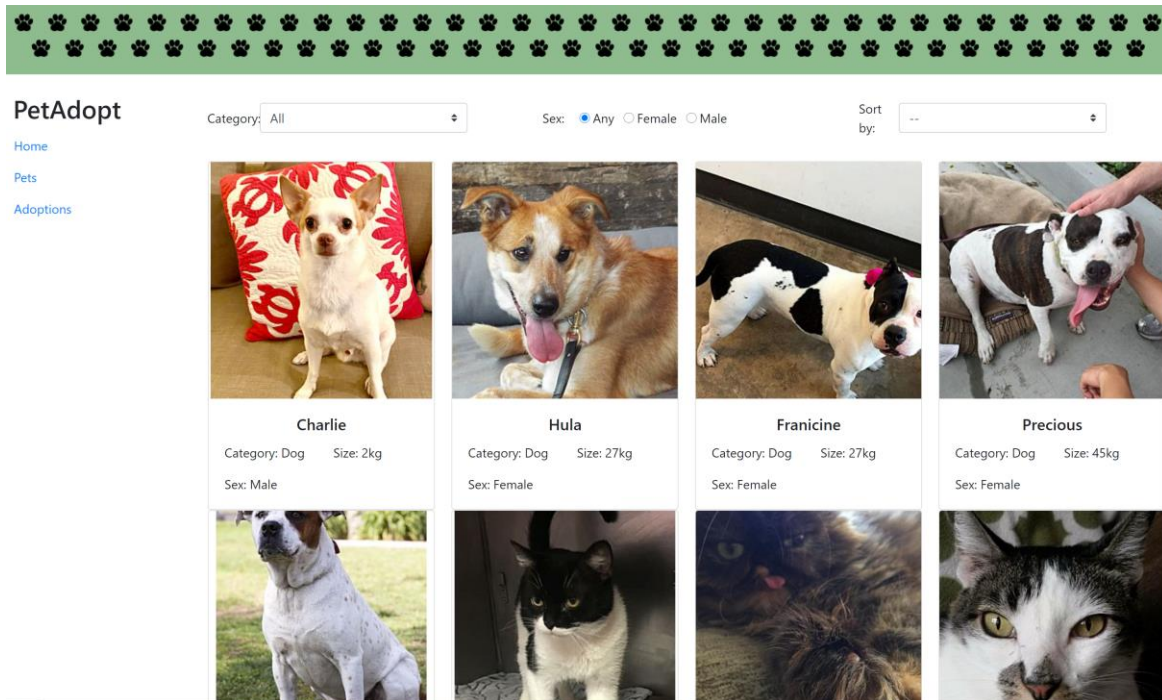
PetAdopt

Home

Pets

Adoptions

Category: All

Sex: Any Female Male

Sort by: --

Charlie
Category: Dog Size: 2kg
Sex: Male

Hula
Category: Dog Size: 27kg
Sex: Female

Franicine
Category: Dog Size: 27kg
Sex: Female

Precious
Category: Dog Size: 45kg
Sex: Female